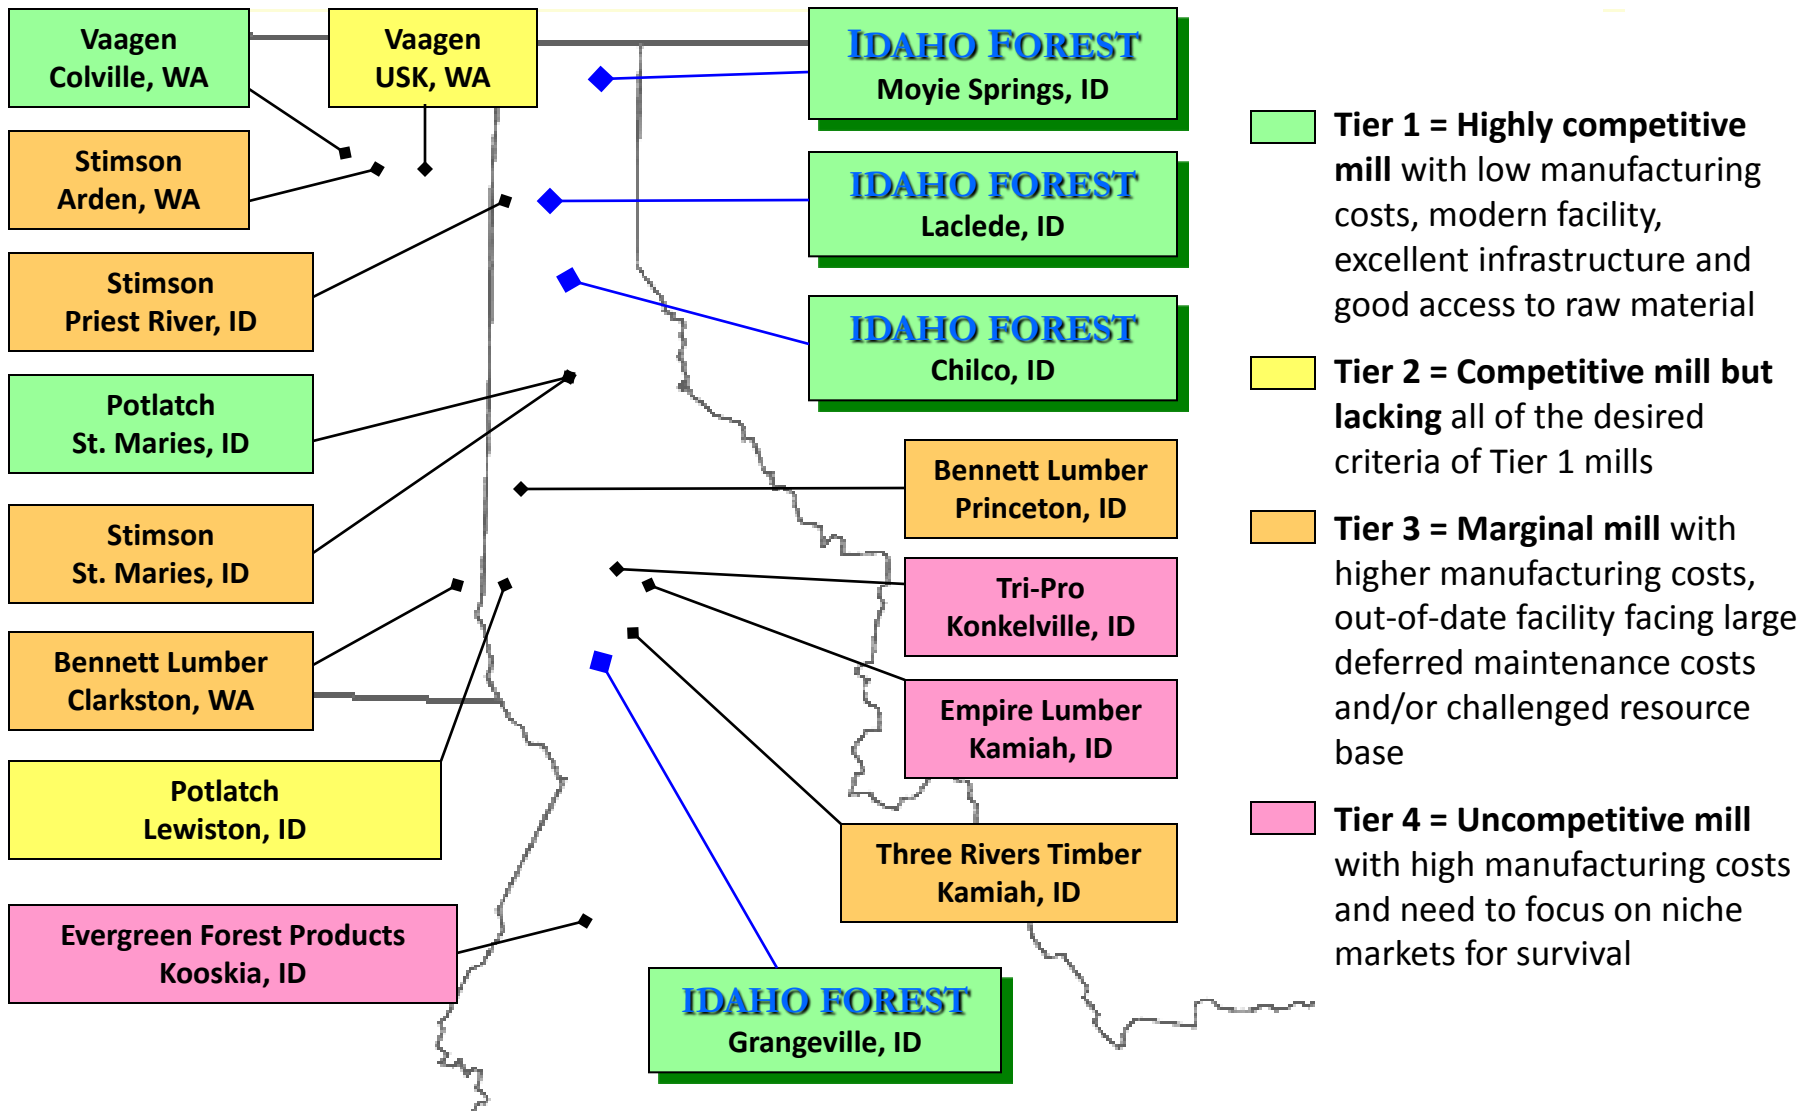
Vaagen
Colville, WA

Vaagen
USK, WA

IDAHO FOREST
Moyie Springs, ID

Stimson
Arden, WA

IDAHO FOREST
Laclede, ID

Stimson
Priest River, ID

IDAHO FOREST
Chilco, ID

Potlatch
St. Maries, ID

Bennett Lumber
Princeton, ID

Stimson
St. Maries, ID

Tri-Pro
Konkelville, ID

Bennett Lumber
Clarkston, WA

Empire Lumber
Kamiah, ID

Potlatch
Lewiston, ID

Three Rivers Timber
Kamiah, ID

Evergreen Forest Products
Kooskia, ID

IDAHO FOREST
Grangeville, ID

Tier 1 = Highly competitive mill with low manufacturing costs, modern facility, excellent infrastructure and good access to raw material

Tier 2 = Competitive mill but lacking all of the desired criteria of Tier 1 mills

Tier 3 = Marginal mill with higher manufacturing costs, out-of-date facility facing large deferred maintenance costs and/or challenged resource base

Tier 4 = Uncompetitive mill with high manufacturing costs and need to focus on niche markets for survival